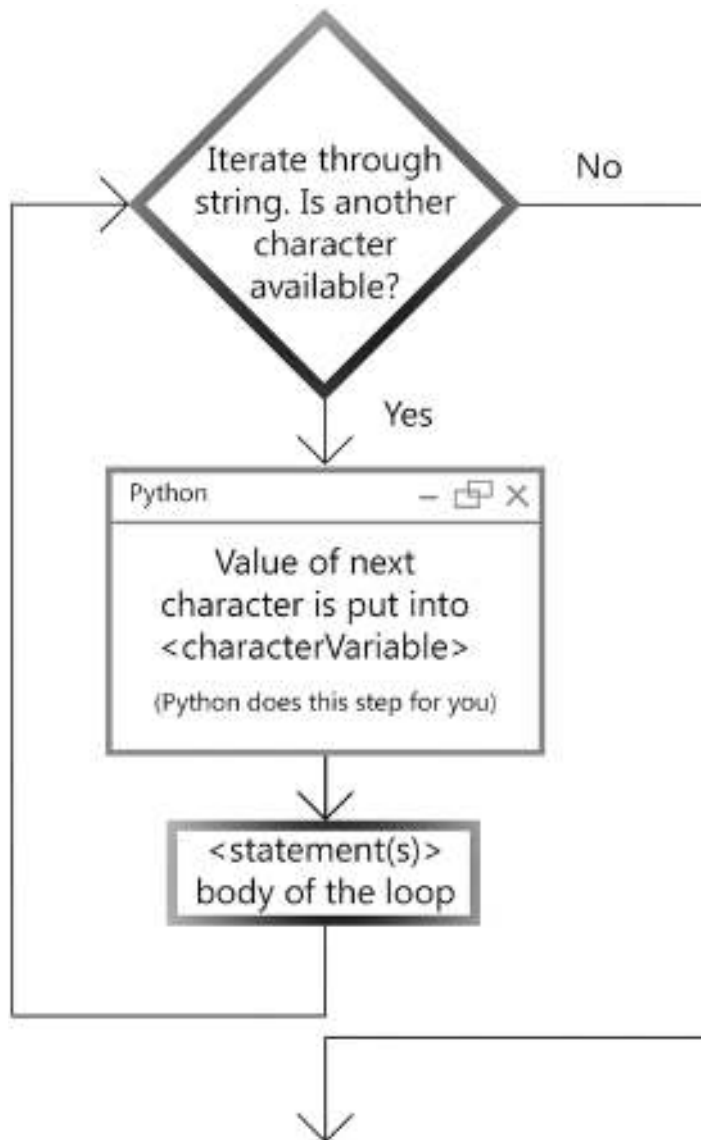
Iterate through string. Is another character available?

No

Yes

Python

– ⧉ ×

Value of next character is put into <characterVariable>

(Python does this step for you)

<statement(s)> body of the loop